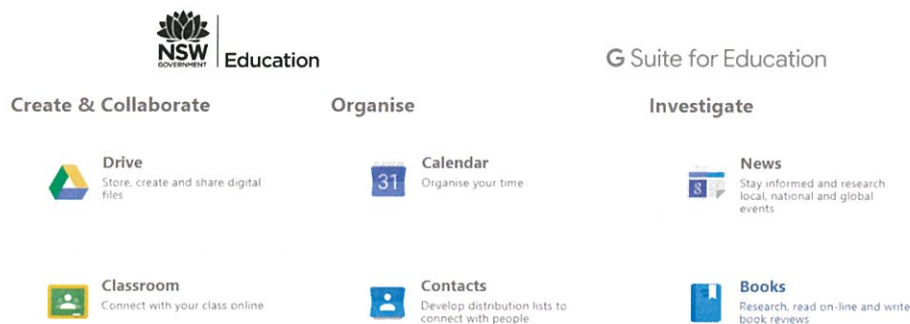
NSW GOVERNMENT | Education

G Suite for Education

Create & Collaborate

Drive
Store, create and share digital files

Classroom
Connect with your class online

Organise

31

Calendar
Organise your time

Contacts
Develop distribution lists to connect with people

Investigate

News
Stay informed and research local, national and global events

Books
Research, read on-line and write book reviews